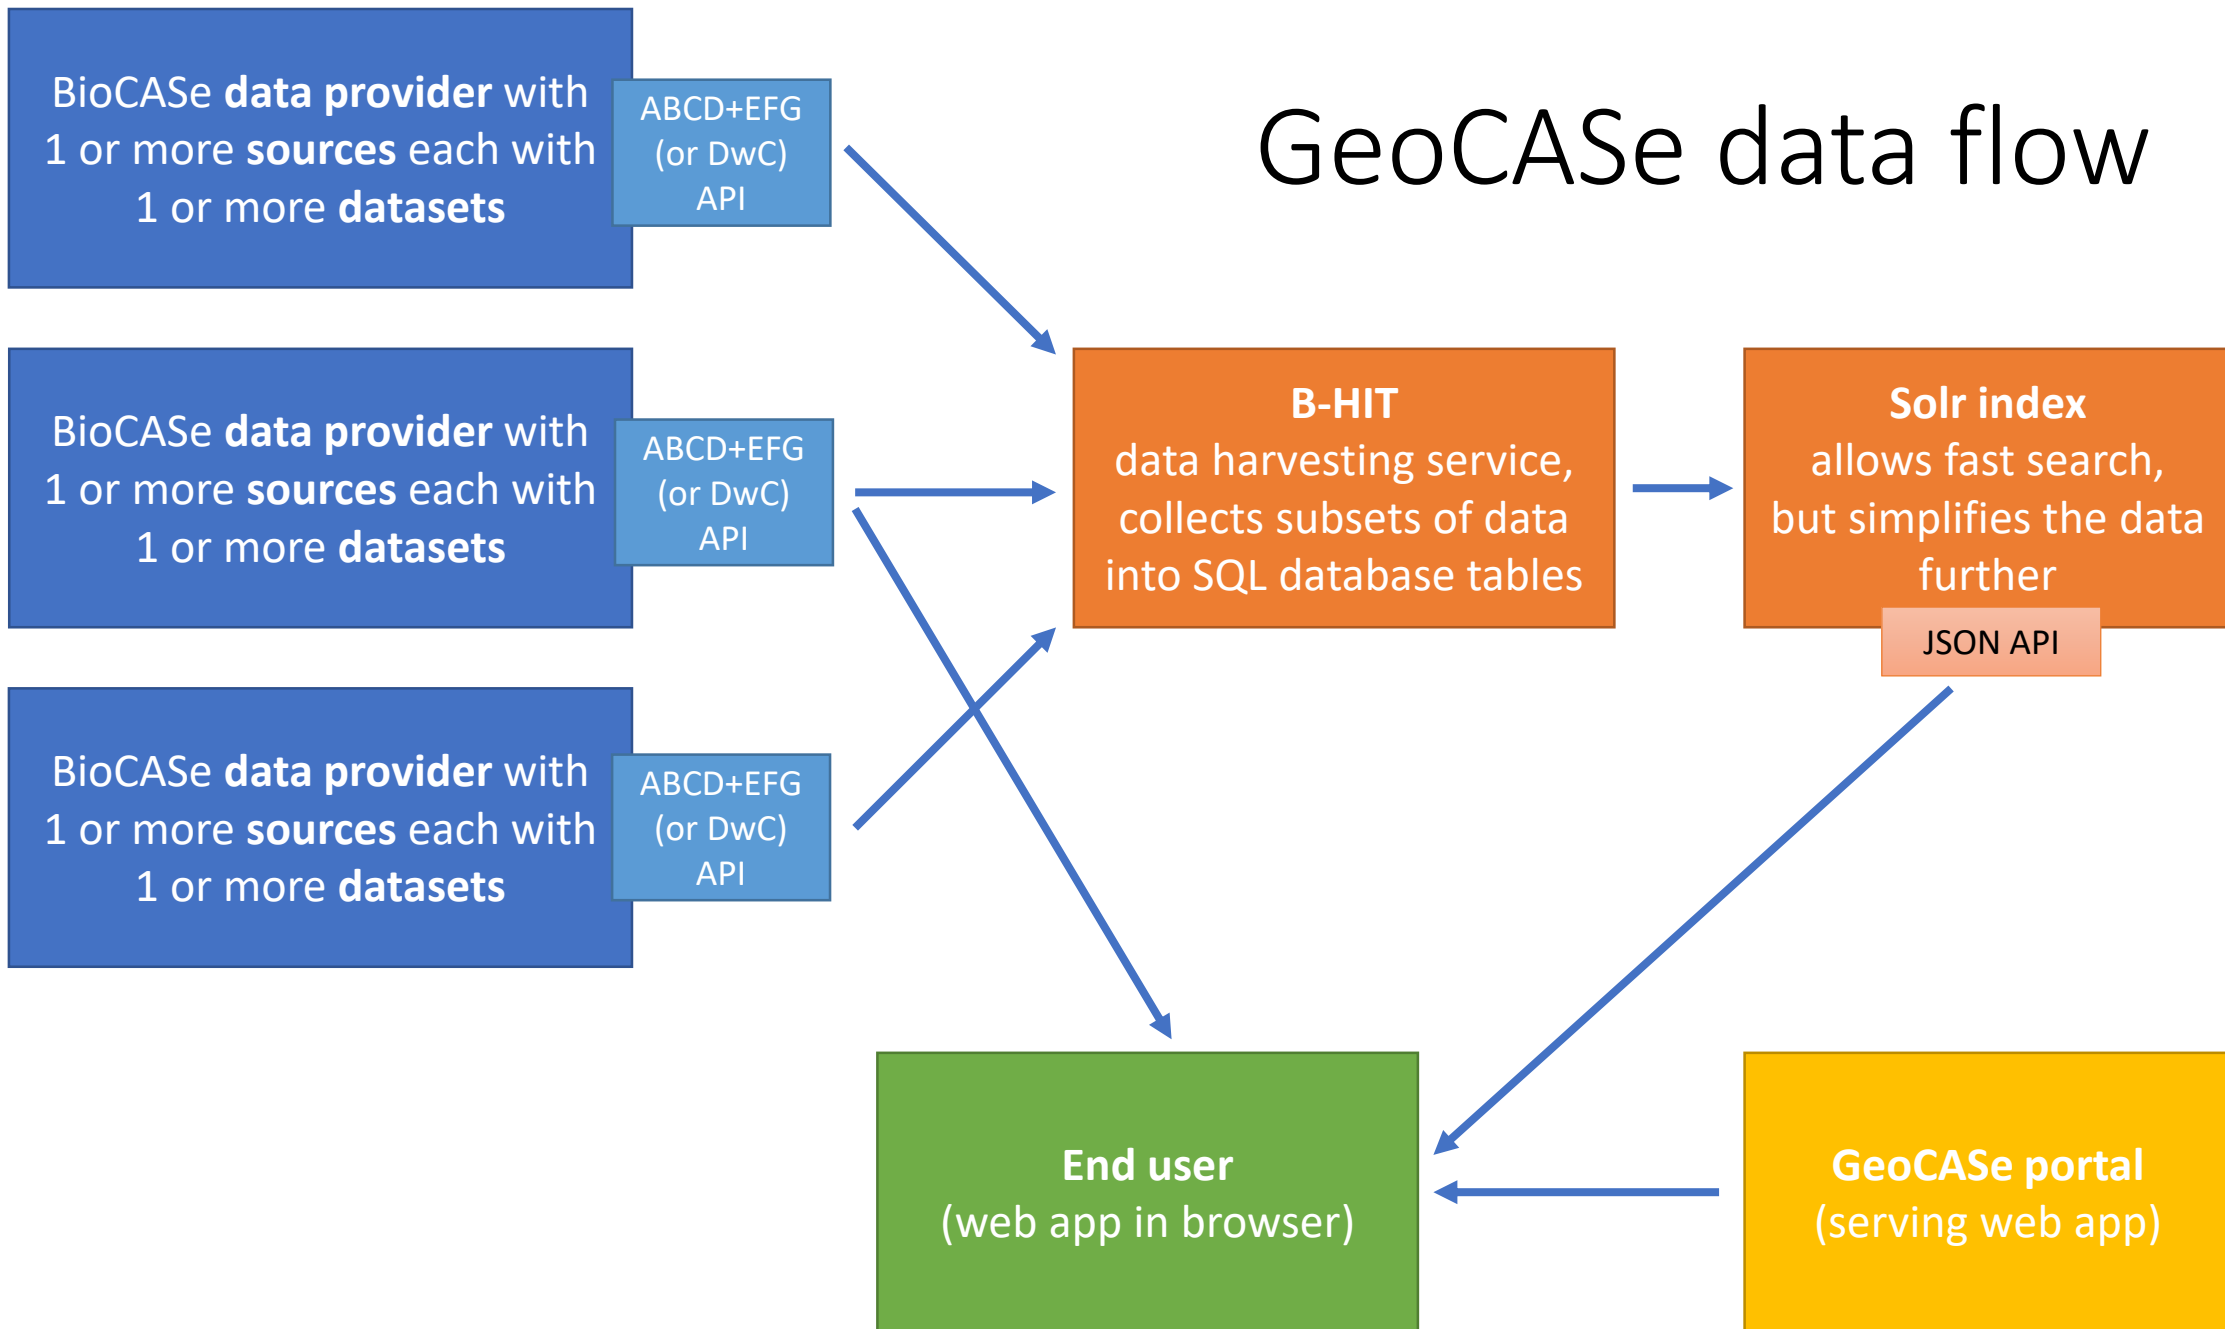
GeoCASe data flow

BioCASe data provider with 1 or more sources each with 1 or more datasets

ABCD+EFG (or DwC) API

BioCASe data provider with 1 or more sources each with 1 or more datasets

ABCD+EFG (or DwC) API

BioCASe data provider with 1 or more sources each with 1 or more datasets

ABCD+EFG (or DwC) API

B-HIT
data harvesting service, collects subsets of data into SQL database tables

Solr index
allows fast search, but simplifies the data further

JSON API

End user
(web app in browser)

GeoCASe portal
(serving web app)